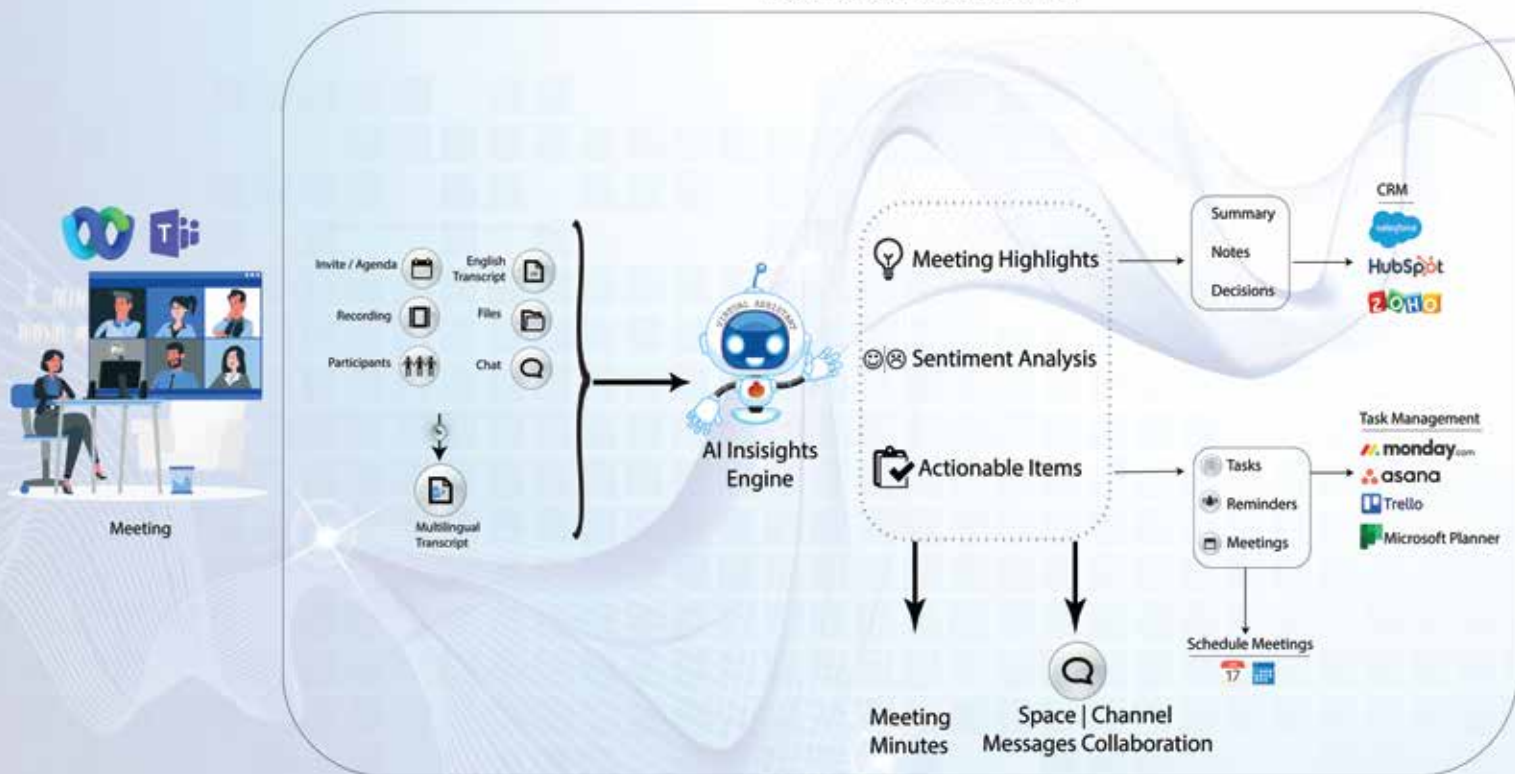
Meeting

Invite / Agenda

English Transcript

Recording

Files

Participants

Chat

Multilingual Transcript

VIRTUAL ASSISTANT

AI Insisights Engine

Meeting Highlights

Sentiment Analysis

Actionable Items

Summary

Notes

Decisions

CRM

salesforce

HubSpot

ZOHO

Tasks

Reminders

Meetings

Task Management

monday.com

asana

Trello

Microsoft Planner

Schedule Meetings

17

Meeting Minutes

Space | Channel Messages Collaboration